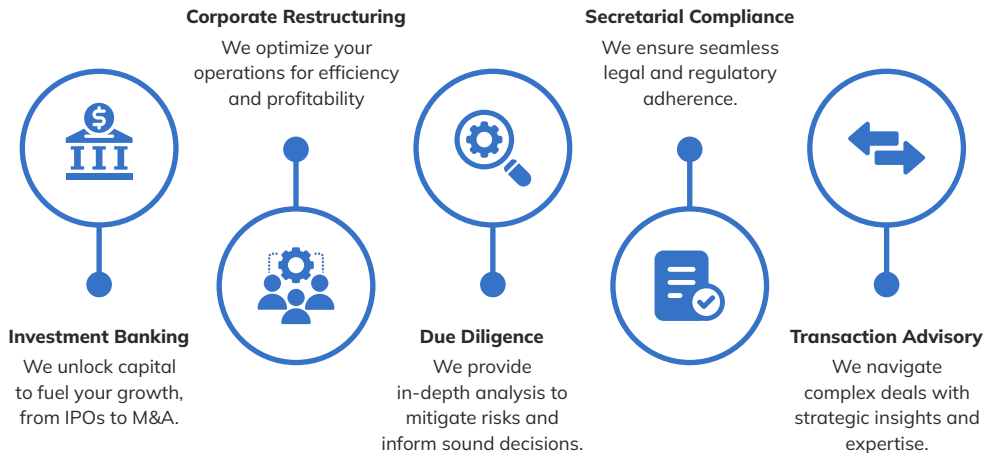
Corporate Restructuring
We optimize your operations for efficiency and profitability

Secretarial Compliance
We ensure seamless legal and regulatory adherence.

$

Investment Banking
We unlock capital to fuel your growth, from IPOs to M&A.

Due Diligence
We provide in-depth analysis to mitigate risks and inform sound decisions.

Transaction Advisory
We navigate complex deals with strategic insights and expertise.